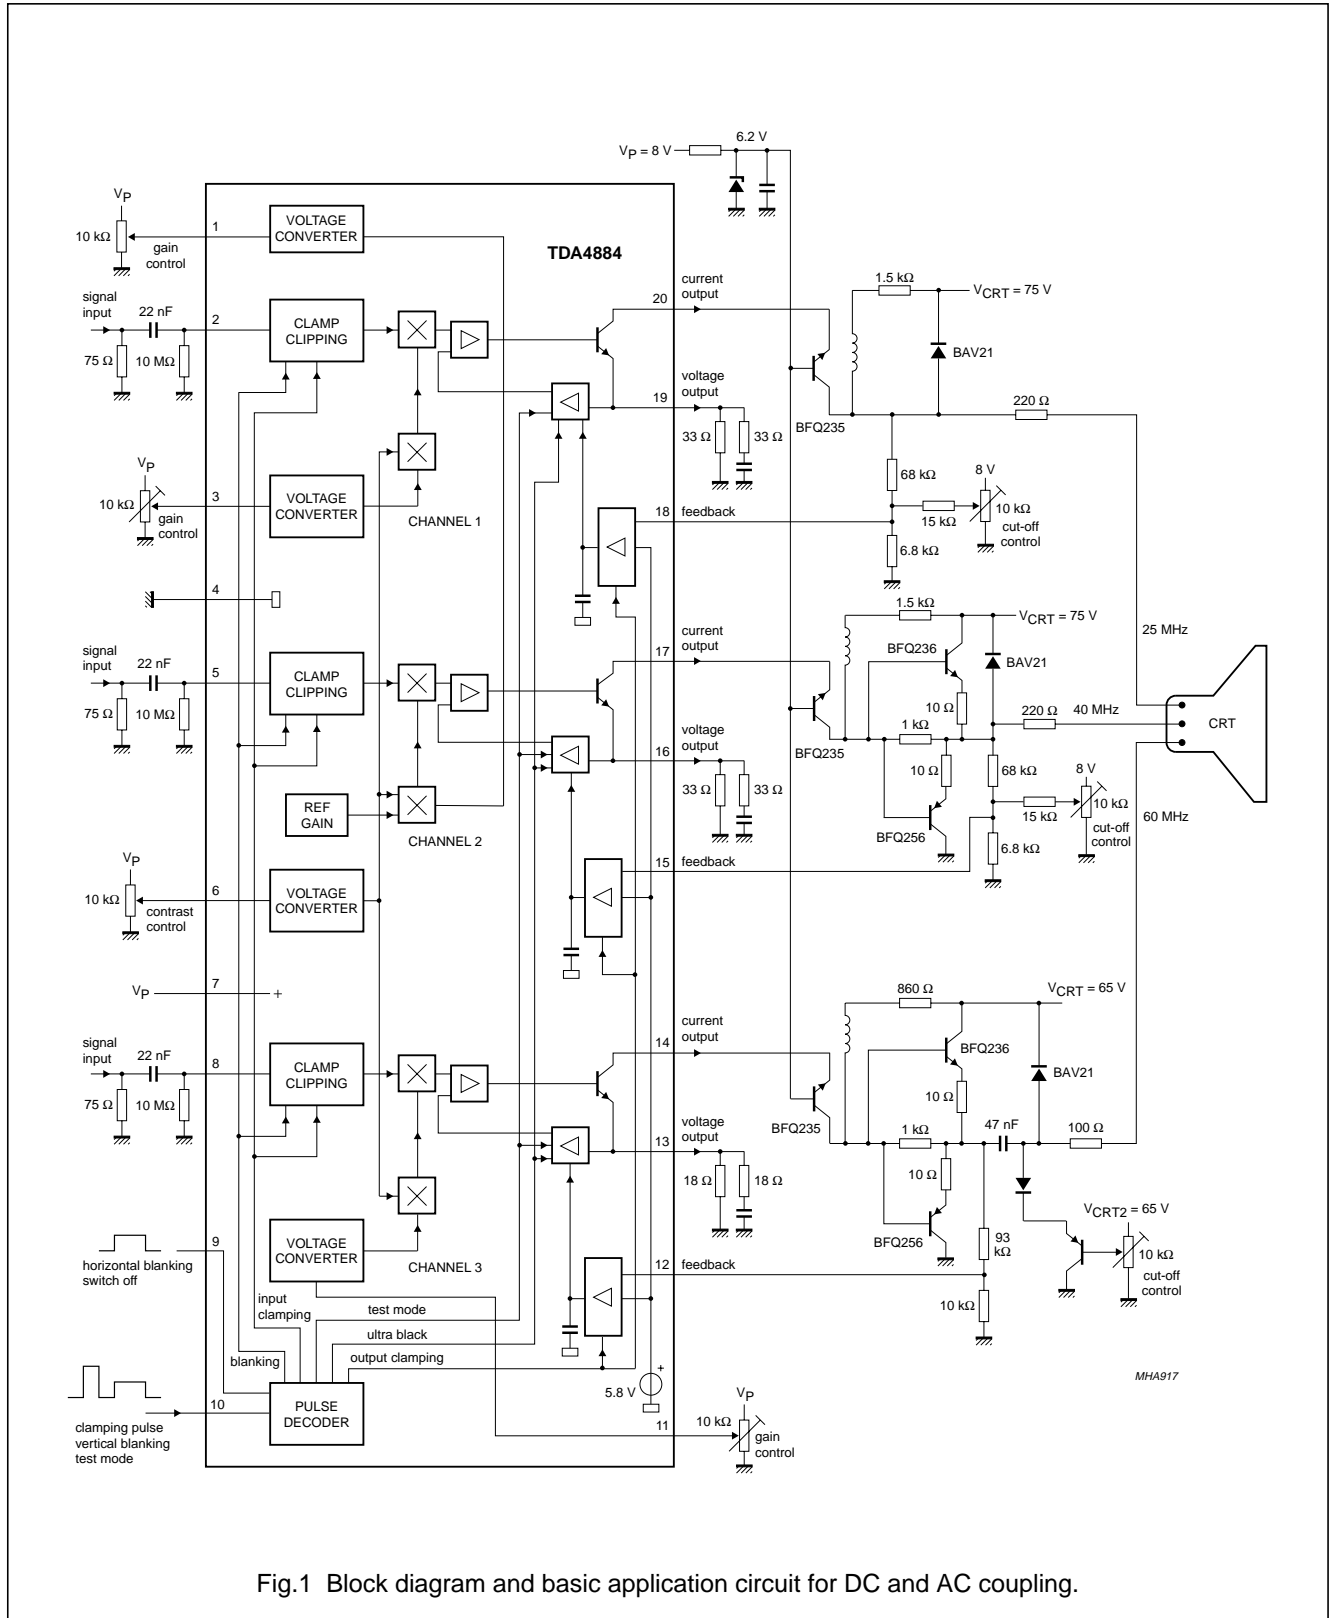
$V_P$ = 8 V
6.2 V
$V_P$
10 kΩ
gain control
1
VOLTAGE CONVERTER
TDA4884
signal input
22 nF
2
CLAMP CLIPPING
75 Ω
10 MΩ
current output
20
1.5 kΩ
$V_{CRT}$ = 75 V
BAV21
voltage output
19
33 Ω
33 Ω
BFQ235
220 Ω
$V_P$
10 kΩ
gain control
3
VOLTAGE CONVERTER
CHANNEL 1
68 kΩ
8 V
10 kΩ
18
feedback
15 kΩ
cut-off control
6.8 kΩ
4
1.5 kΩ
$V_{CRT}$ = 75 V
current output
25 MHz
signal input
22 nF
17
BFQ236
BAV21
5
CLAMP CLIPPING
75 Ω
10 MΩ
10 Ω
220 Ω
40 MHz
CRT
1 kΩ
BFQ235
voltage output
16
10 Ω
68 kΩ
8 V
33 Ω
33 Ω
10 kΩ
REF GAIN
CHANNEL 2
15 kΩ
cut-off control
60 MHz
BFQ256
15
feedback
6.8 kΩ
$V_P$
10 kΩ
6
VOLTAGE CONVERTER
contrast control
$V_P$
7
+
860 Ω
$V_{CRT}$ = 65 V
current output
signal input
22 nF
14
BFQ236
8
CLAMP CLIPPING
BAV21
75 Ω
10 MΩ
10 Ω
BFQ235
1 kΩ
47 nF
100 Ω
voltage output
13
18 Ω
18 Ω
10 Ω
$V_{CRT2}$ = 65 V
9
VOLTAGE CONVERTER
BFQ256
93 kΩ
10 kΩ
horizontal blanking switch off
CHANNEL 3
cut-off control
12
feedback
input clamping
test mode
10 kΩ
ultra black
blanking
output clamping
MHA917
+
5.8 V
$V_P$
10
PULSE DECODER
clamping pulse vertical blanking test mode
10 kΩ
11
gain control
Fig.1 Block diagram and basic application circuit for DC and AC coupling.